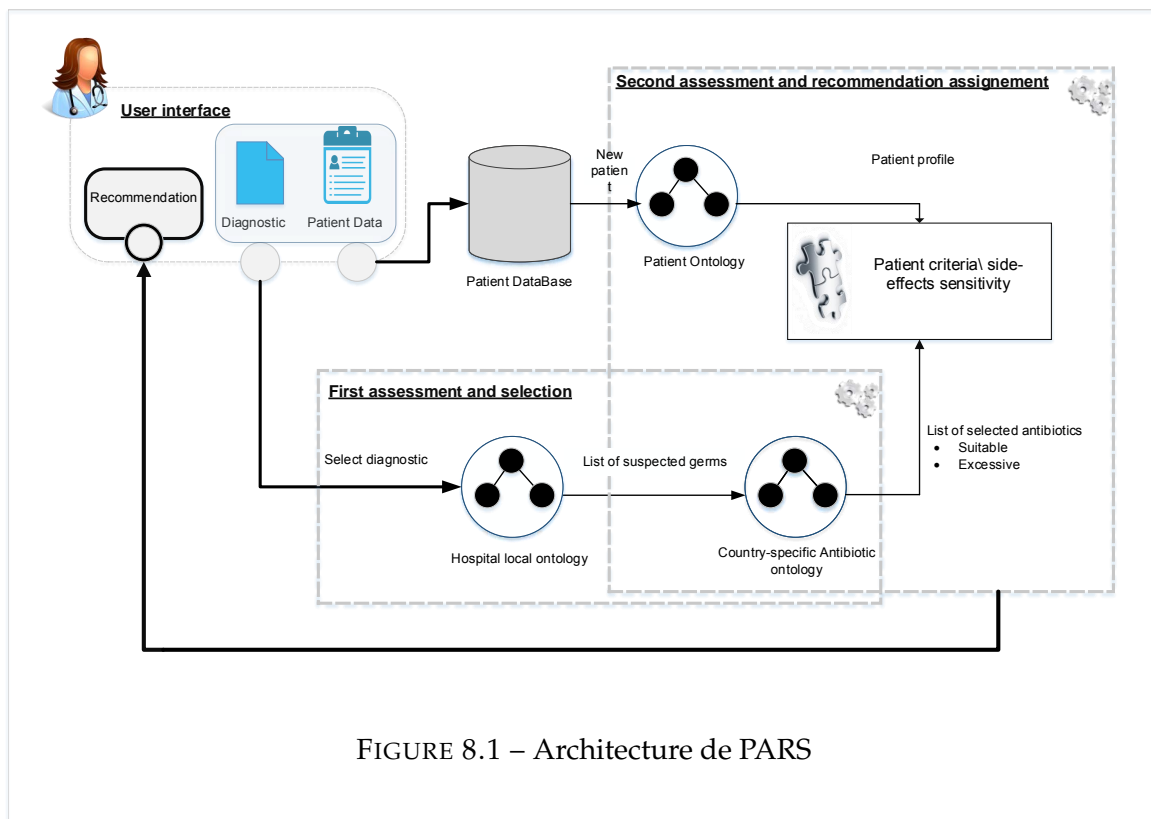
User interface

Recommendation

Diagnostic

Patient Data

Patient DataBase

New patient

Patient Ontology

Second assessment and recommendation assignement

Patient profile

Patient criteria\ side-effects sensitivity

First assessment and selection

Select diagnostic

Hospital local ontology

List of suspected germs

Country-specific Antibiotic ontology

List of selected antibiotics
• Suitable
• Excessive

FIGURE 8.1 – Architecture de PARS